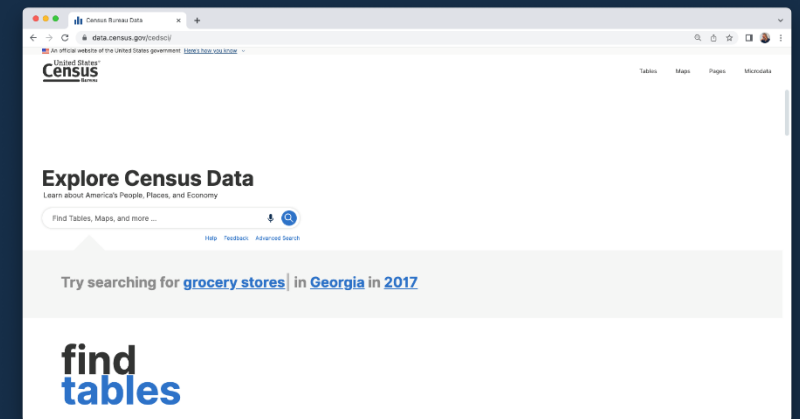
Census Bureau Data
data.census.gov/cedsci/
An official website of the United States government Here's how you know
United States Census Bureau
Tables Maps Pages Microdata
Explore Census Data
Learn about America's People, Places, and Economy
Find Tables, Maps, and more ...
Help Feedback Advanced Search
Try searching for grocery stores in Georgia in 2017
find
tables